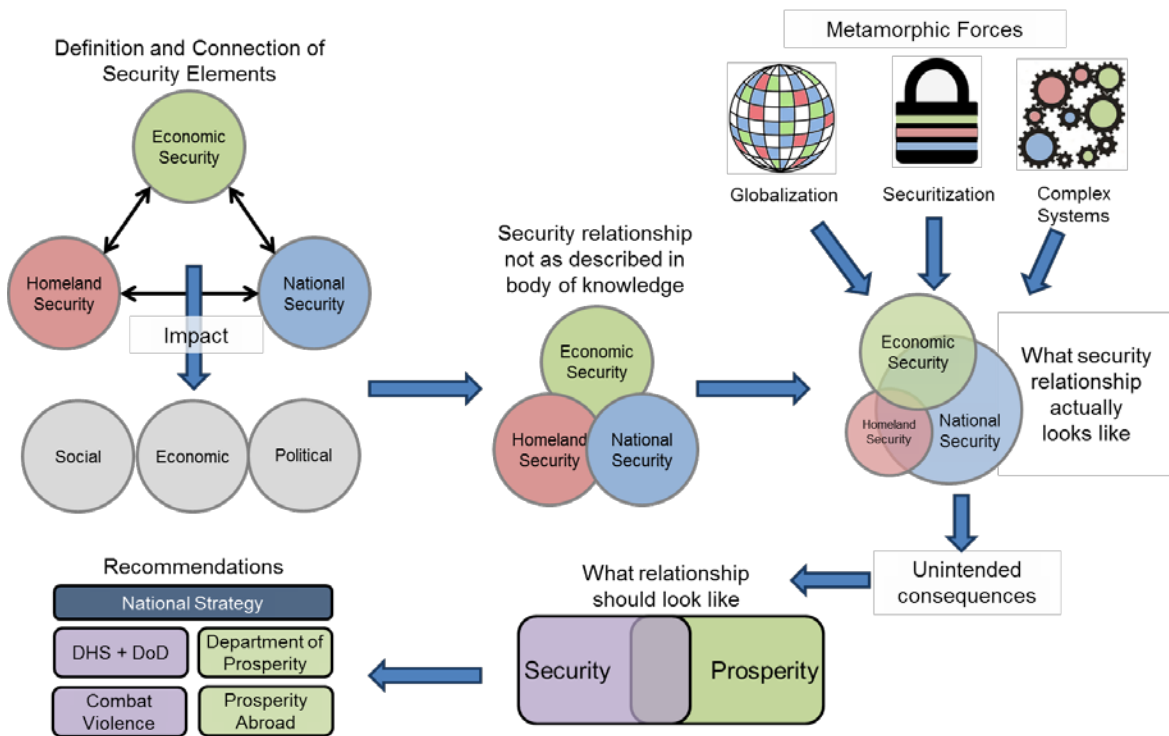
Definition and Connection of Security Elements

Economic Security

Homeland Security

National Security

Impact

Social

Economic

Political

Security relationship not as described in body of knowledge

Economic Security

Homeland Security

National Security

Metamorphic Forces

Globalization

Securitization

Complex Systems

Economic Security

Homeland Security

National Security

What security relationship actually looks like

Unintended consequences

What relationship should look like

Security

Prosperity

Recommendations

National Strategy

DHS + DoD

Department of Prosperity

Combat Violence

Prosperity Abroad